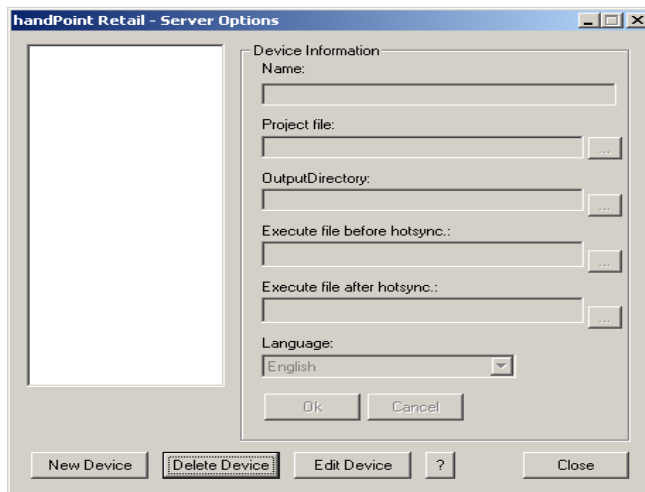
handPoint Retail - Server Options

Device Information

Name:

Project file:

...

OutputDirectory:

...

Execute file before hotsync.:

...

Execute file after hotsync.:

...

Language:

English

Ok

Cancel

New Device

Delete Device

Edit Device

?

Close